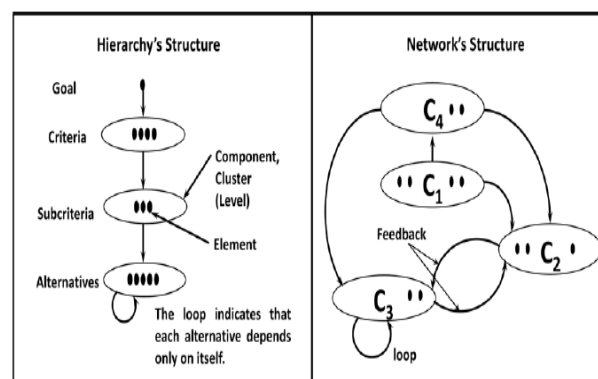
Hierarchy's Structure

Goal

Criteria

Component, Cluster (Level)

Subcriteria

Element

Alternatives

The loop indicates that each alternative depends only on itself.

Network's Structure

$C_4$

$C_1$

Feedback

$C_2$

$C_3$

loop